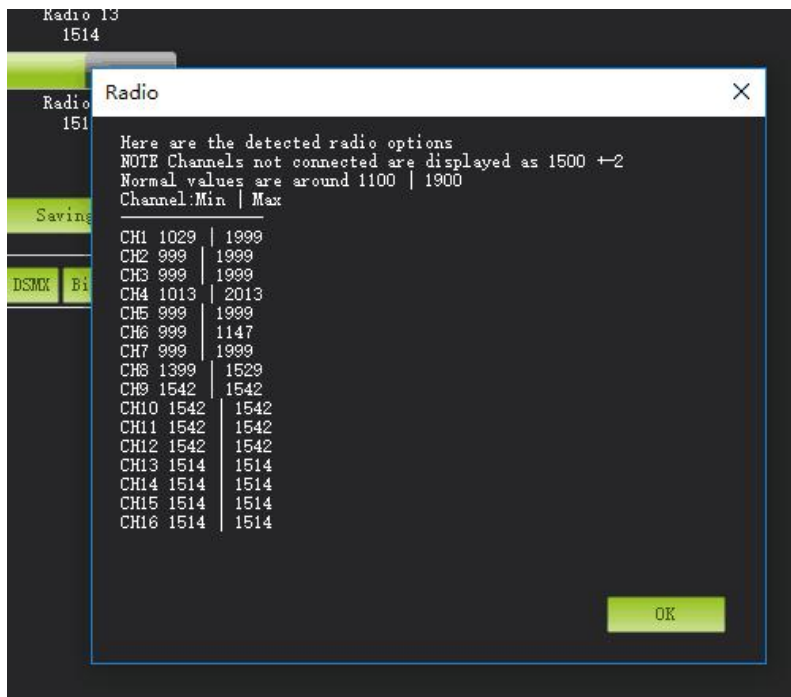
Radio 13
1514

Radio
151

Saving

DSMX Bi

Radio ×

Here are the detected radio options
NOTE Channels not connected are displayed as 1500 +-2
Normal values are around 1100 | 1900
Channel:Min | Max

CH1 1029 | 1999
CH2 999 | 1999
CH3 999 | 1999
CH4 1013 | 2013
CH5 999 | 1999
CH6 999 | 1147
CH7 999 | 1999
CH8 1399 | 1529
CH9 1542 | 1542
CH10 1542 | 1542
CH11 1542 | 1542
CH12 1542 | 1542
CH13 1514 | 1514
CH14 1514 | 1514
CH15 1514 | 1514
CH16 1514 | 1514

OK